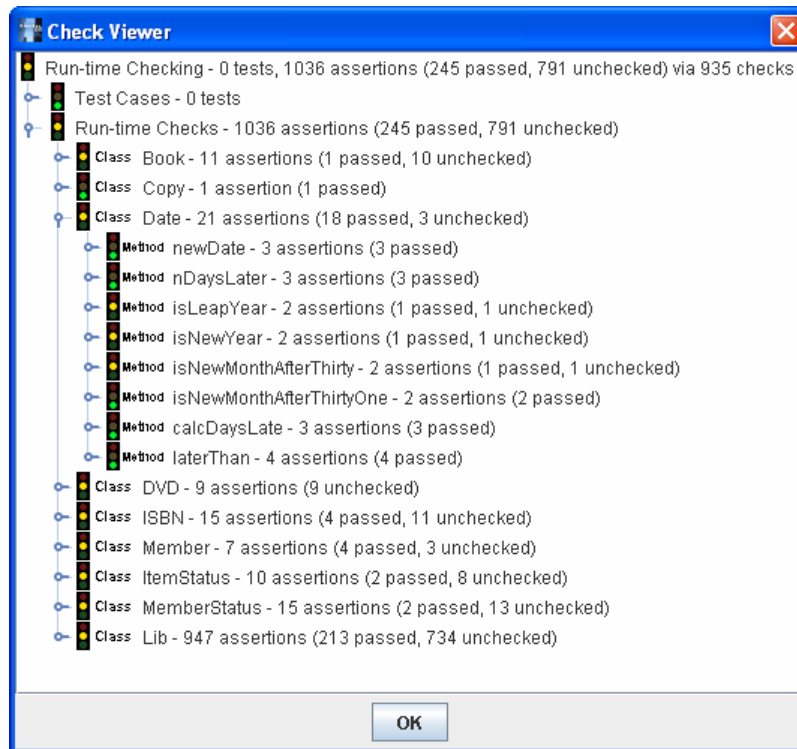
Check Viewer

Run-time Checking - 0 tests, 1036 assertions (245 passed, 791 unchecked) via 935 checks

Test Cases - 0 tests

Run-time Checks - 1036 assertions (245 passed, 791 unchecked)

Class Book - 11 assertions (1 passed, 10 unchecked)

Class Copy - 1 assertion (1 passed)

Class Date - 21 assertions (18 passed, 3 unchecked)

Method newDate - 3 assertions (3 passed)

Method nDaysLater - 3 assertions (3 passed)

Method isLeapYear - 2 assertions (1 passed, 1 unchecked)

Method isNewYear - 2 assertions (1 passed, 1 unchecked)

Method isNewMonthAfterThirty - 2 assertions (1 passed, 1 unchecked)

Method isNewMonthAfterThirtyOne - 2 assertions (2 passed)

Method calcDaysLate - 3 assertions (3 passed)

Method laterThan - 4 assertions (4 passed)

Class DVD - 9 assertions (9 unchecked)

Class ISBN - 15 assertions (4 passed, 11 unchecked)

Class Member - 7 assertions (4 passed, 3 unchecked)

Class ItemStatus - 10 assertions (2 passed, 8 unchecked)

Class MemberStatus - 15 assertions (2 passed, 13 unchecked)

Class Lib - 947 assertions (213 passed, 734 unchecked)

OK